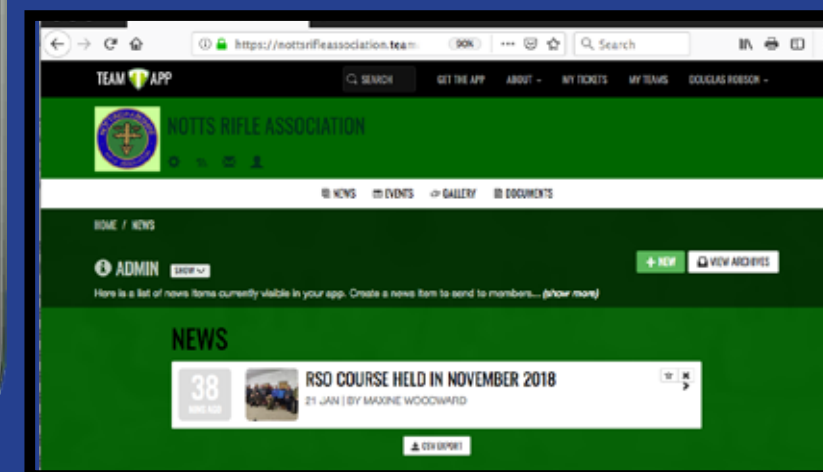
https://nottsrifleassociation.team 90% ··· Search

TEAM APP SEARCH GET THE APP ABOUT MY TICKETS MY TEAMS DOUGLAS ROBSON

NOTTS RIFLE ASSOCIATION

NEWS EVENTS GALLERY DOCUMENTS

HOME / NEWS

ADMIN SHOW

+ NEW VIEW ARCHIVES

Here is a list of news items currently visible in your app. Create a news item to send to members... (show more)

NEWS

38 DAYS AGO

RSO COURSE HELD IN NOVEMBER 2018

21 JAN | BY MAXINE WOODWARD

CSV EXPORT